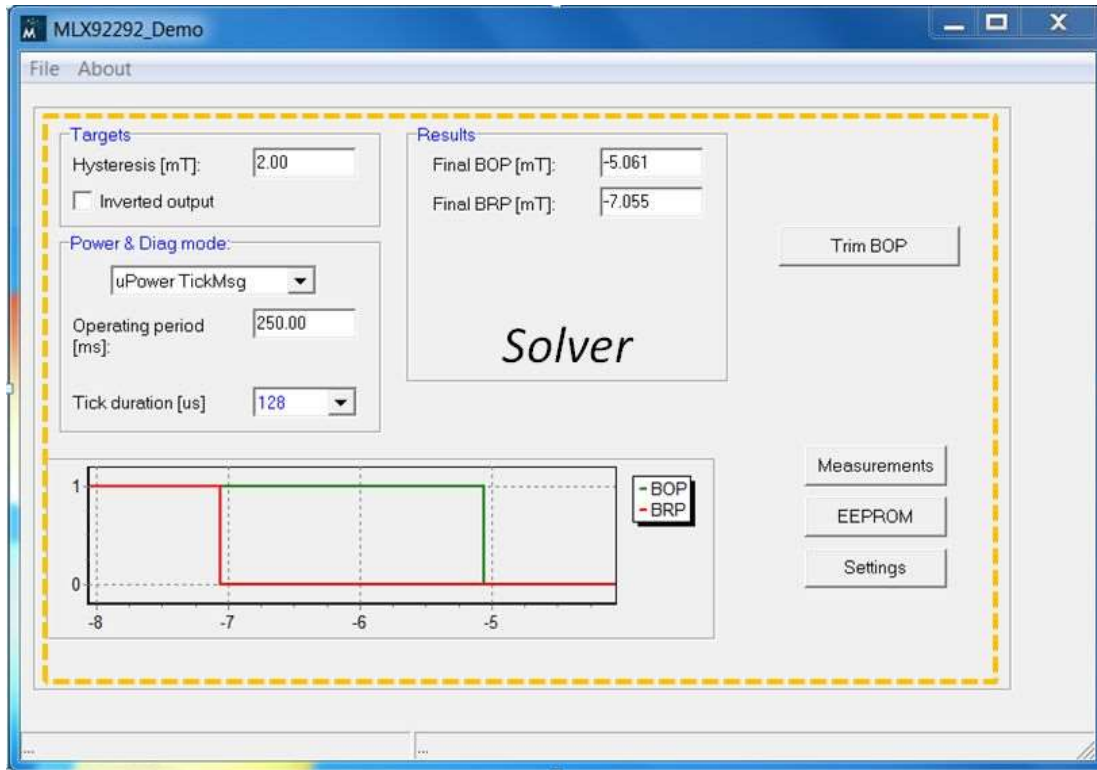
MLX92292_Demo

File About

Targets

Hysteresis [mT]: 2.00

Inverted output

Power & Diag mode:

uPower TickMsg

Operating period [ms]: 250.00

Tick duration [us] 128

Results

Final BOP [mT]: -5.061

Final BRP [mT]: -7.055

Solver

Trim BOP

1

0

-8 -7 -6 -5

BOP
BRP

Measurements

EEPROM

Settings

...

...